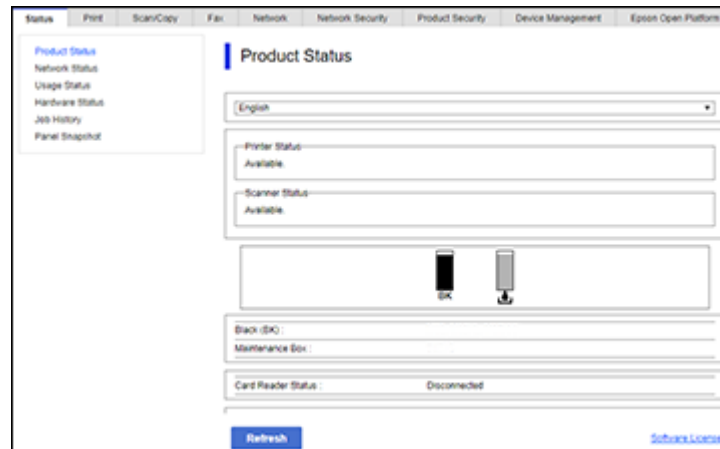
Status | Print | Scan/Copy | Fax | Network | Network Security | Product Security | Device Management | Epson Open Platform

Product Status
Network Status
Usage Status
Hardware Status
Job History
Panel Snapshot

Product Status

English

Printer Status
Available.

Scanner Status
Available.

BK

Black (BK) :
Maintenance Box :

Card Reader Status : Disconnected

Refresh

Software License